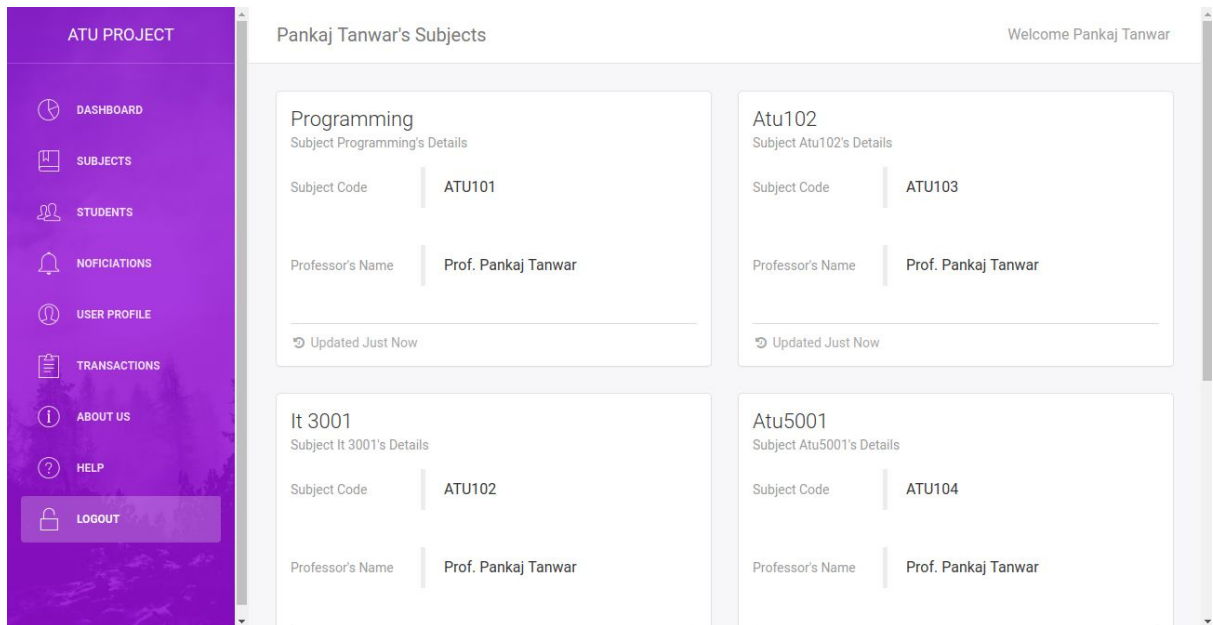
ATU PROJECT

DASHBOARD
SUBJECTS
STUDENTS
NOFICIATIONS
USER PROFILE
TRANSACTIONS
ABOUT US
HELP
LOGOUT

Pankaj Tanwar's Subjects

Welcome Pankaj Tanwar

Programming
Subject Programming's Details
Subject Code ATU101
Professor's Name Prof. Pankaj Tanwar
Updated Just Now

Atu102
Subject Atu102's Details
Subject Code ATU103
Professor's Name Prof. Pankaj Tanwar
Updated Just Now

It 3001
Subject It 3001's Details
Subject Code ATU102
Professor's Name Prof. Pankaj Tanwar

Atu5001
Subject Atu5001's Details
Subject Code ATU104
Professor's Name Prof. Pankaj Tanwar